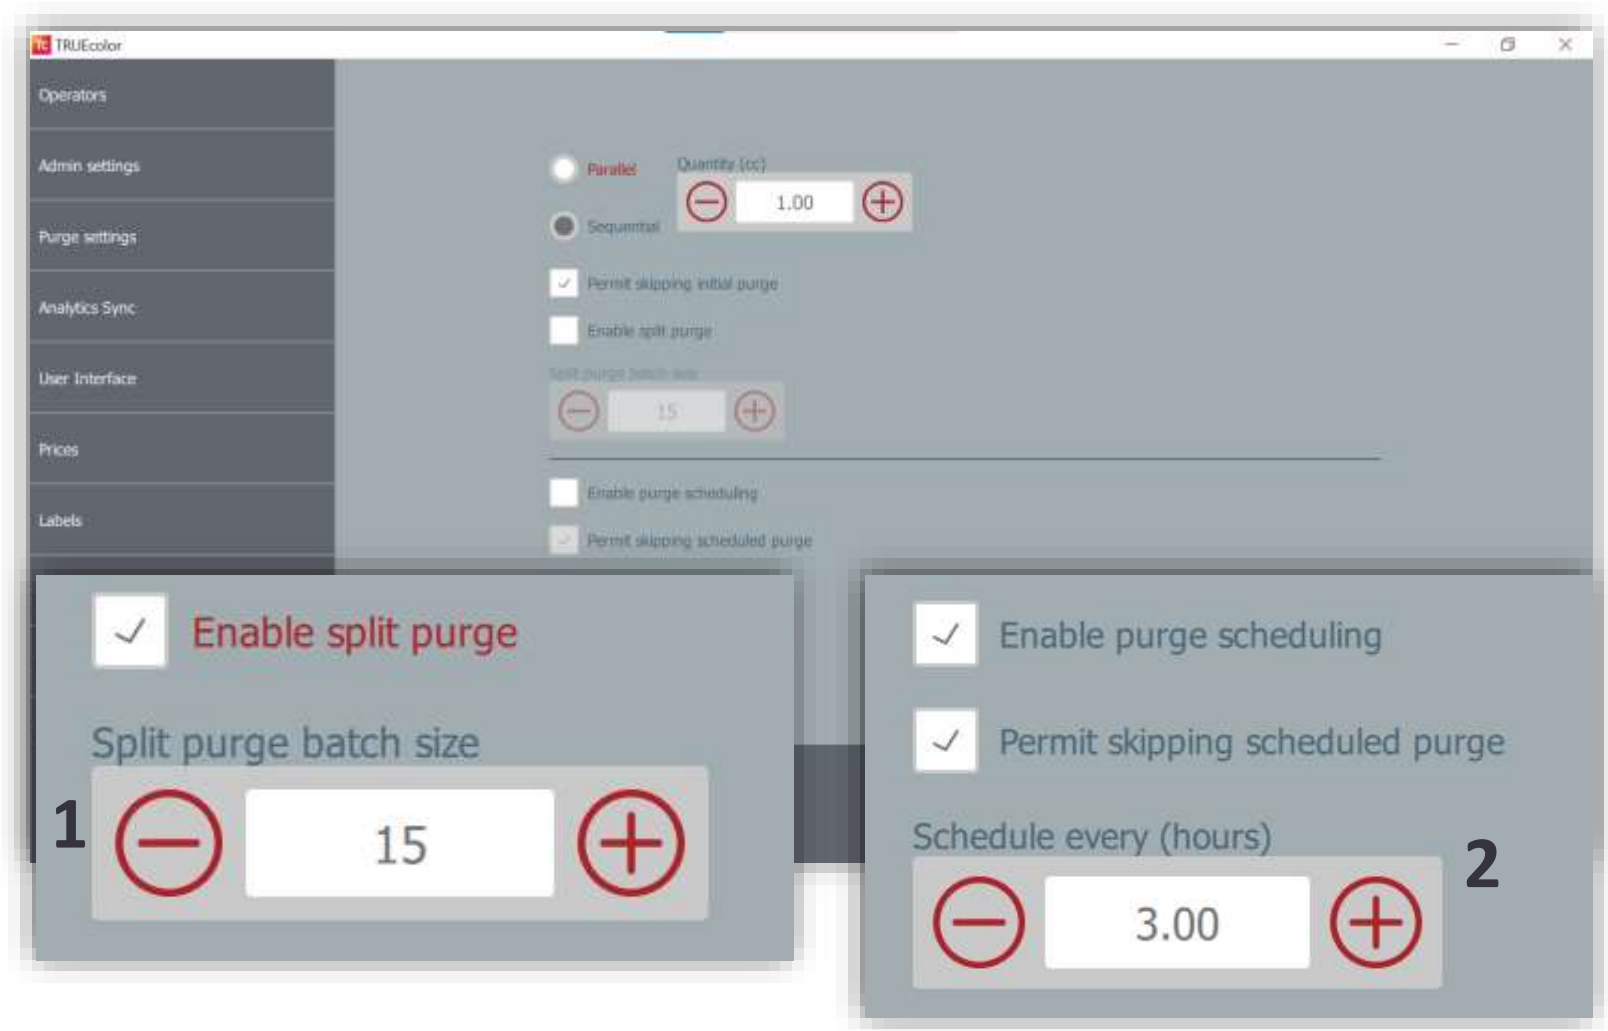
TC TRUEcolor

Operators

Admin settings

Purge settings

Analytics Sync

User Interface

Prices

Labels

Parallel

Sequential

Quantity (cc)

1.00

Permit skipping initial purge

Enable split purge

Split purge batch size

15

Enable purge scheduling

Permit skipping scheduled purge

Enable split purge

Split purge batch size

1

15

Enable purge scheduling

Permit skipping scheduled purge

Schedule every (hours)

2

3.00